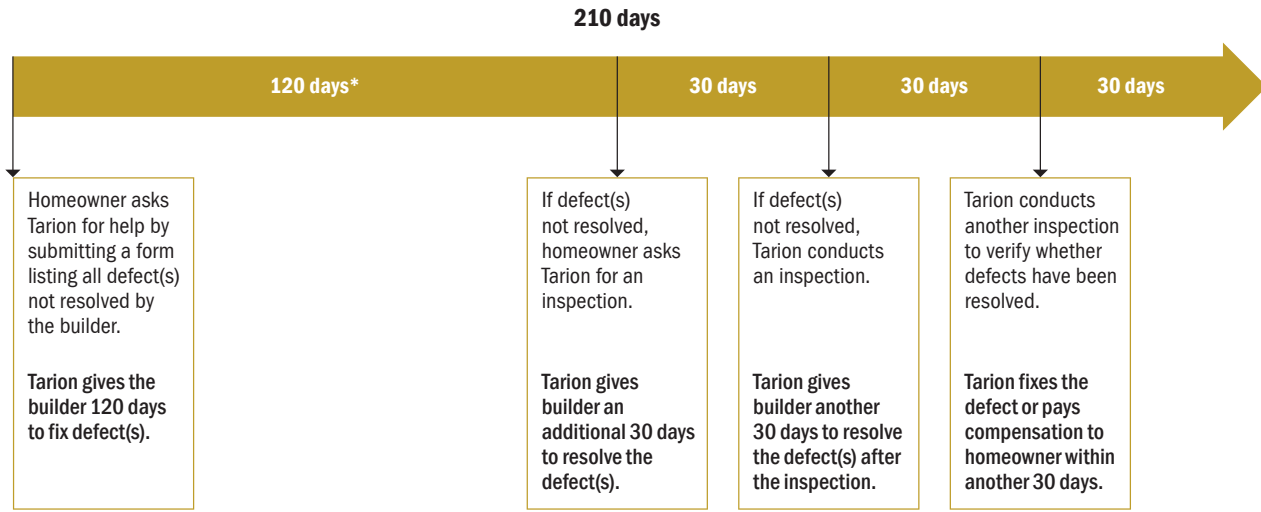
210 days

120 days*

30 days

30 days

30 days

Homeowner asks Tarion for help by submitting a form listing all defect(s) not resolved by the builder.

Tarion gives the builder 120 days to fix defect(s).

If defect(s) not resolved, homeowner asks Tarion for an inspection.

Tarion gives builder an additional 30 days to resolve the defect(s).

If defect(s) not resolved, Tarion conducts an inspection.

Tarion gives builder another 30 days to resolve the defect(s) after the inspection.

Tarion conducts another inspection to verify whether defects have been resolved.

Tarion fixes the defect or pays compensation to homeowner within another 30 days.